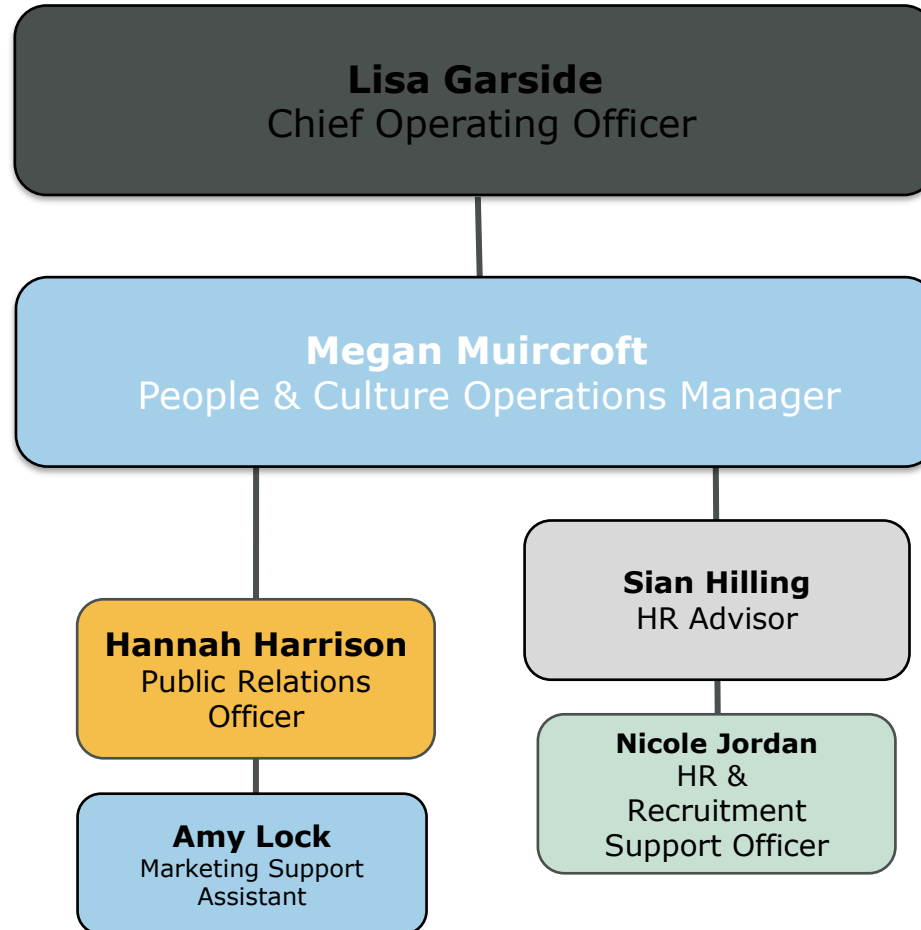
**Lisa Garside**
Chief Operating Officer

**Megan Muircroft**
People & Culture Operations Manager

**Hannah Harrison**
Public Relations Officer

**Amy Lock**
Marketing Support Assistant

**Sian Hilling**
HR Advisor

**Nicole Jordan**
HR & Recruitment Support Officer